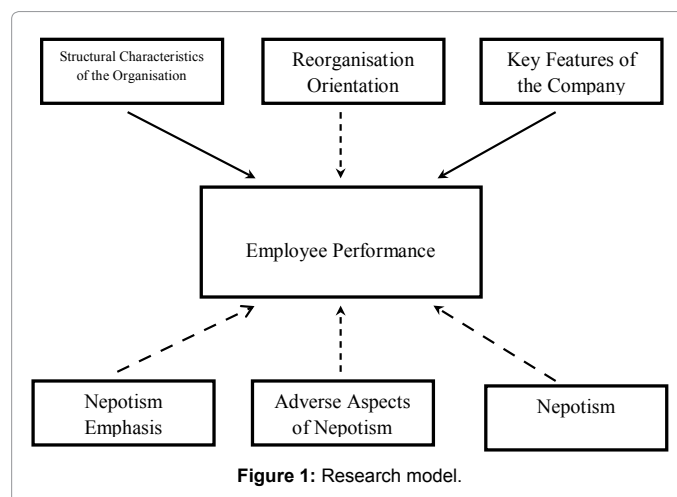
Structural Characteristics of the Organisation

Reorganisation Orientation

Key Features of the Company

Employee Performance

Nepotism Emphasis

Adverse Aspects of Nepotism

Nepotism

**Figure 1:** Research model.